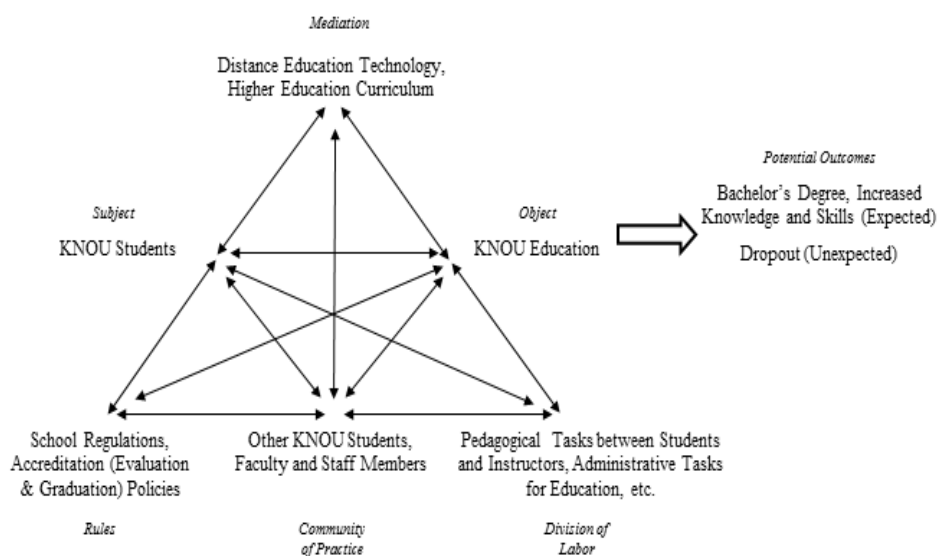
Mediation

Distance Education Technology, Higher Education Curriculum

Potential Outcomes

Bachelor's Degree, Increased Knowledge and Skills (Expected)

Dropout (Unexpected)

Subject

KNOU Students

Object

KNOU Education

School Regulations, Accreditation (Evaluation & Graduation) Policies

Other KNOU Students, Faculty and Staff Members

Pedagogical Tasks between Students and Instructors, Administrative Tasks for Education, etc.

Rules

Community of Practice

Division of Labor